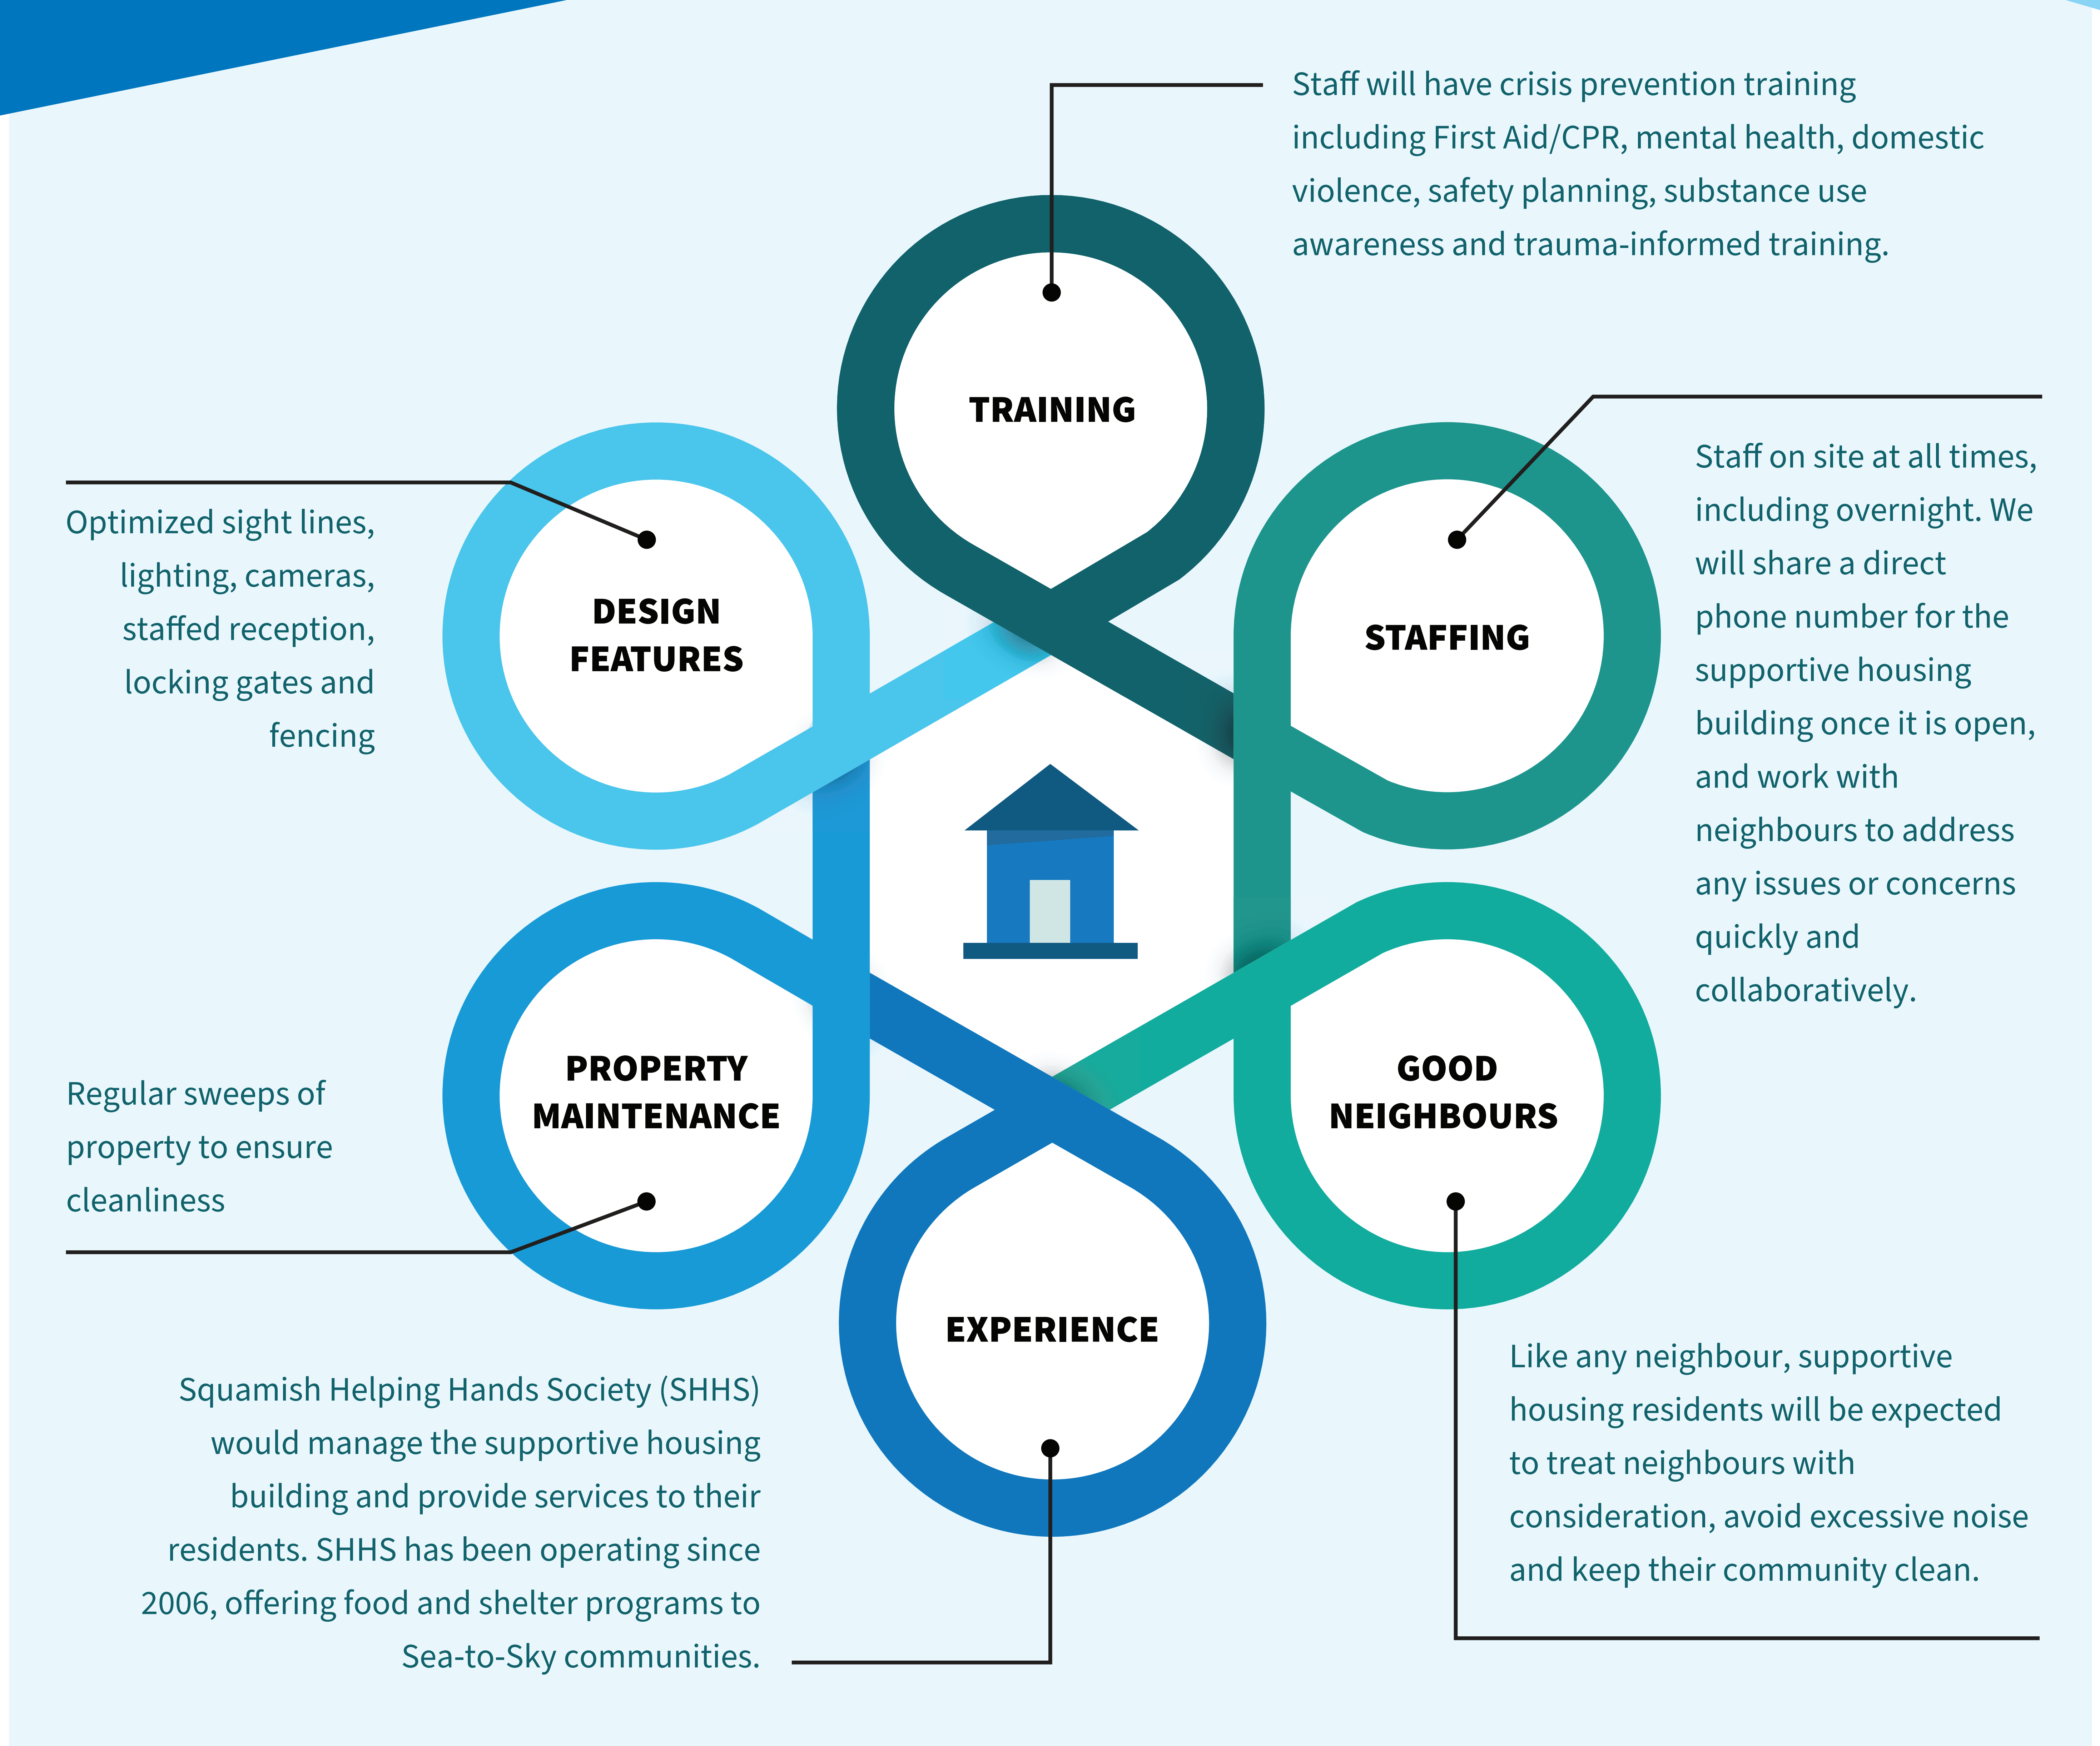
Staff will have crisis prevention training including First Aid/CPR, mental health, domestic violence, safety planning, substance use awareness and trauma-informed training.

TRAINING

Optimized sight lines, lighting, cameras, staffed reception, locking gates and fencing

DESIGN FEATURES

STAFFING

Staff on site at all times, including overnight. We will share a direct phone number for the supportive housing building once it is open, and work with neighbours to address any issues or concerns quickly and collaboratively.

Regular sweeps of property to ensure cleanliness

PROPERTY MAINTENANCE

GOOD NEIGHBOURS

EXPERIENCE

Squamish Helping Hands Society (SHHS) would manage the supportive housing building and provide services to their residents. SHHS has been operating since 2006, offering food and shelter programs to Sea-to-Sky communities.

Like any neighbour, supportive housing residents will be expected to treat neighbours with consideration, avoid excessive noise and keep their community clean.